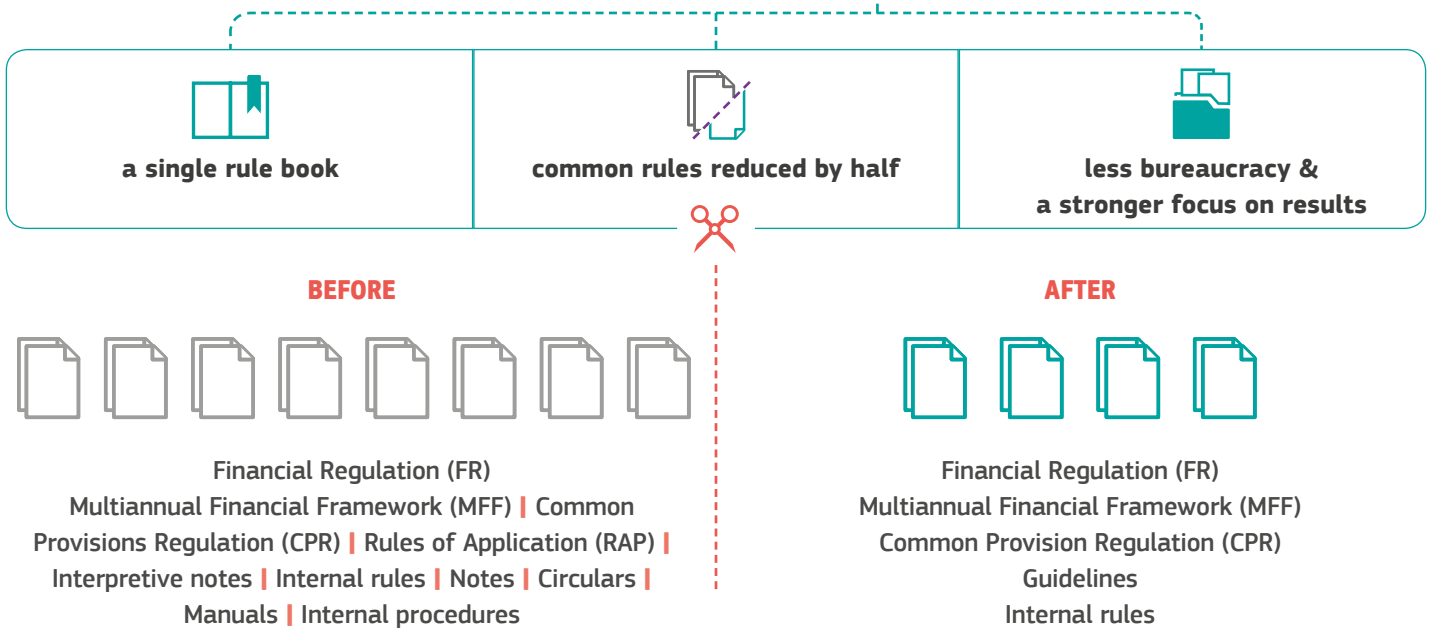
a single rule book

common rules reduced by half

less bureaucracy & a stronger focus on results

BEFORE

Financial Regulation (FR)
Multiannual Financial Framework (MFF) | Common Provisions Regulation (CPR) | Rules of Application (RAP) | Interpretive notes | Internal rules | Notes | Circulars | Manuals | Internal procedures

AFTER

Financial Regulation (FR)
Multiannual Financial Framework (MFF)
Common Provision Regulation (CPR)
Guidelines
Internal rules